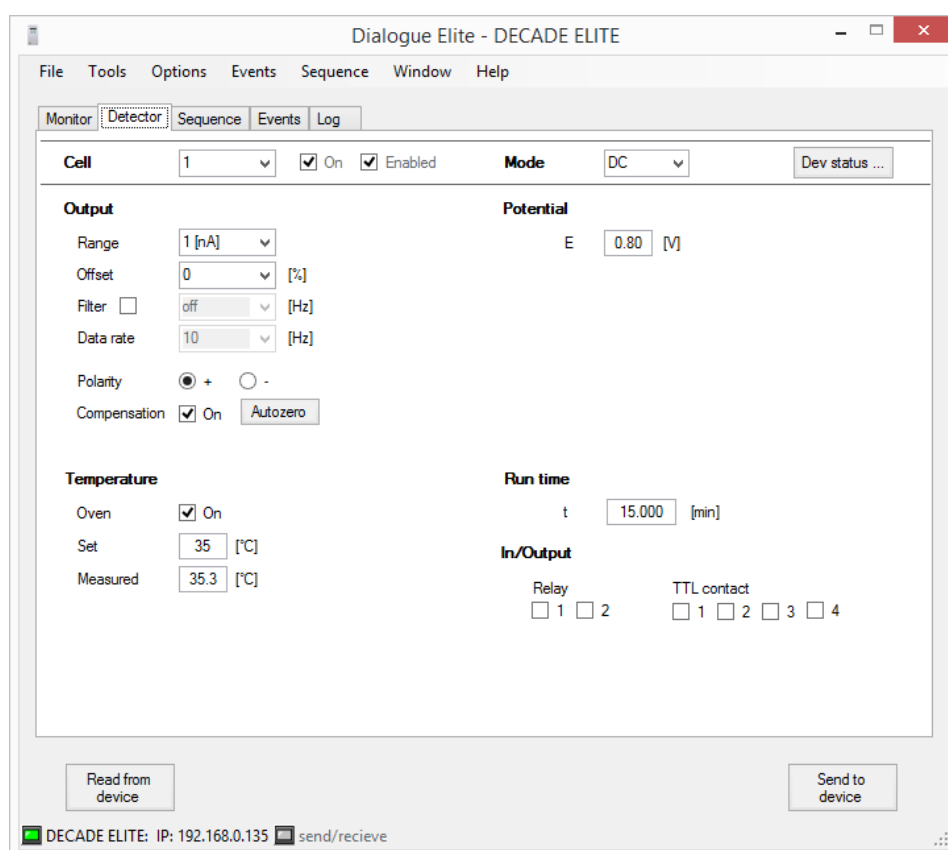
Dialogue Elite - DECADE ELITE

File Tools Options Events Sequence Window Help

Monitor Detector Sequence Events Log

Cell 1 On Enabled Mode DC Dev status ...

Output

Range 1 [nA]

Offset 0 [%]

Filter off [Hz]

Data rate 10 [Hz]

Polarity + -

Compensation On Autozero

Potential

E 0.80 [V]

Temperature

Oven On

Set 35 [°C]

Measured 35.3 [°C]

Run time

t 15.000 [min]

In/Output

Relay
1 2

TTL contact
1 2 3 4

Read from device

Send to device

DECADE ELITE: IP: 192.168.0.135 send/recieve